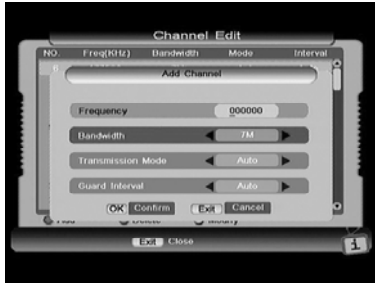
Channel Edit

NO. Freq(KHz) Bandwidth Mode Interval

Add Channel

| Frequency | 000000 |
|---|---|
| Bandwidth | 7M |
| Transmission Mode | Auto |
| Guard Interval | Auto |

OK Confirm Exit Cancel

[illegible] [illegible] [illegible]

Exit Close

i